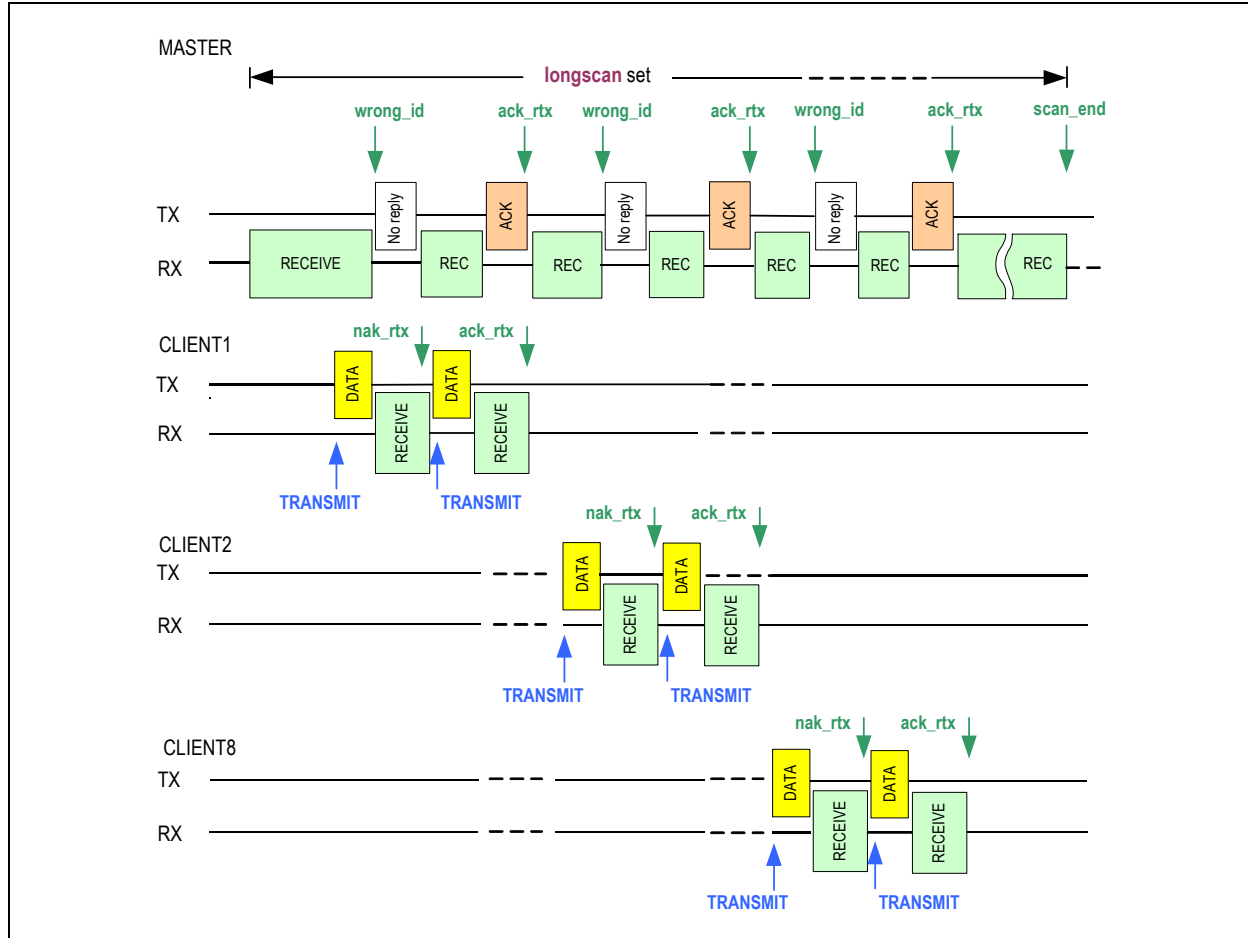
MASTER

longscan set

wrong_id ack_rtx wrong_id ack_rtx wrong_id ack_rtx scan_end

TX No reply ACK No reply ACK No reply ACK

RX RECEIVE REC REC REC REC REC REC

CLIENT1

nak_rtx ack_rtx

TX DATA DATA

RX RECEIVE RECEIVE

TRANSMIT TRANSMIT

CLIENT2

nak_rtx ack_rtx

TX DATA DATA

RX RECEIVE RECEIVE

TRANSMIT TRANSMIT

CLIENT8

nak_rtx ack_rtx

TX DATA DATA

RX RECEIVE RECEIVE

TRANSMIT TRANSMIT